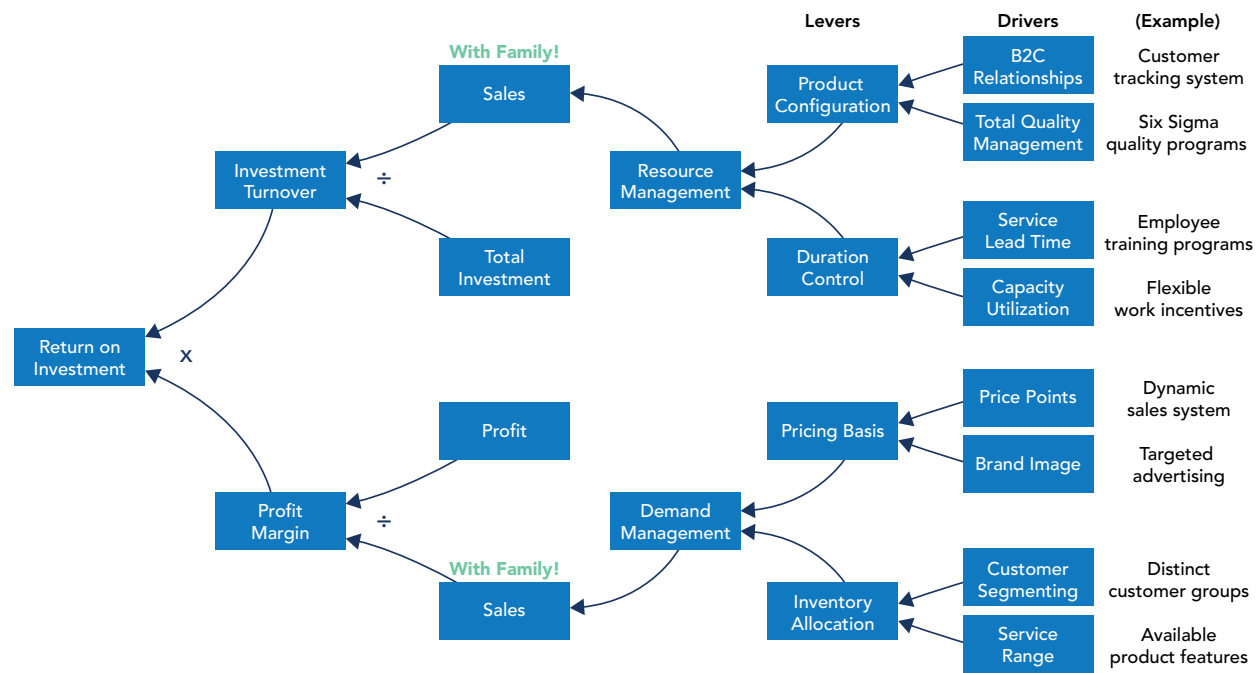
Levers Drivers (Example)

With Family!

Sales

Investment Turnover

÷

Total Investment

Return on Investment

x

Profit

Profit Margin

÷

With Family!

Sales

Resource Management

Product Configuration

B2C Relationships

Customer tracking system

Total Quality Management

Six Sigma quality programs

Duration Control

Service Lead Time

Employee training programs

Capacity Utilization

Flexible work incentives

Demand Management

Pricing Basis

Price Points

Dynamic sales system

Brand Image

Targeted advertising

Inventory Allocation

Customer Segmenting

Distinct customer groups

Service Range

Available product features